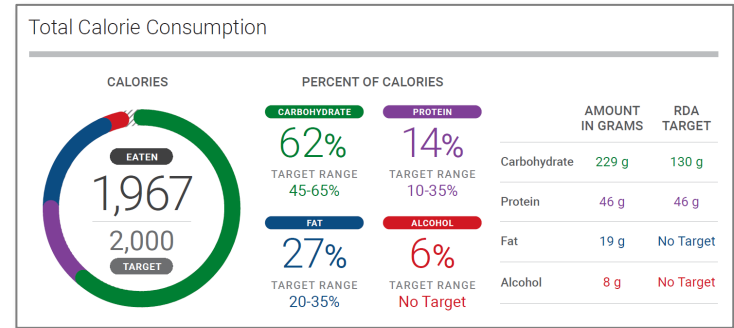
Total Calorie Consumption

CALORIES

EATEN
1,967
2,000
TARGET

PERCENT OF CALORIES

CARBOHYDRATE
62%
TARGET RANGE
45-65%

PROTEIN
14%
TARGET RANGE
10-35%

FAT
27%
TARGET RANGE
20-35%

ALCOHOL
6%
TARGET RANGE
No Target

| | AMOUNT IN GRAMS | RDA TARGET |
|---|---|---|
| Carbohydrate | 229 g | 130 g |
| Protein | 46 g | 46 g |
| Fat | 19 g | No Target |
| Alcohol | 8 g | No Target |